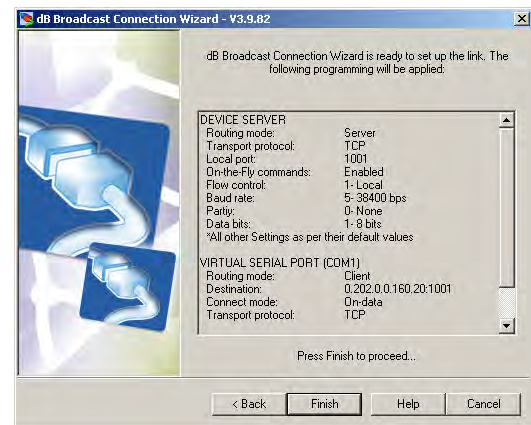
dB Broadcast Connection Wizard - V3.9.82

dB Broadcast Connection Wizard is ready to set up the link. The following programming will be applied:

DEVICE SERVER

| | |
|---|---|
| Routing mode: | Server |
| Transport protocol: | TCP |
| Local port: | 1001 |
| On-the-Fly commands: | Enabled |
| Flow control: | 1- Local |
| Baud rate: | 5- 38400 bps |
| Partiy: | 0- None |
| Data bits: | 1 - 8 bits |

*All other Settings as per their default values

VIRTUAL SERIAL PORT (COM1)

| | |
|---|---|
| Routing mode: | Client |
| Destination: | 0.202.0.0.160.20:1001 |
| Connect mode: | On-data |
| Transport protocol: | TCP |

Press Finish to proceed...

< Back Finish Help Cancel